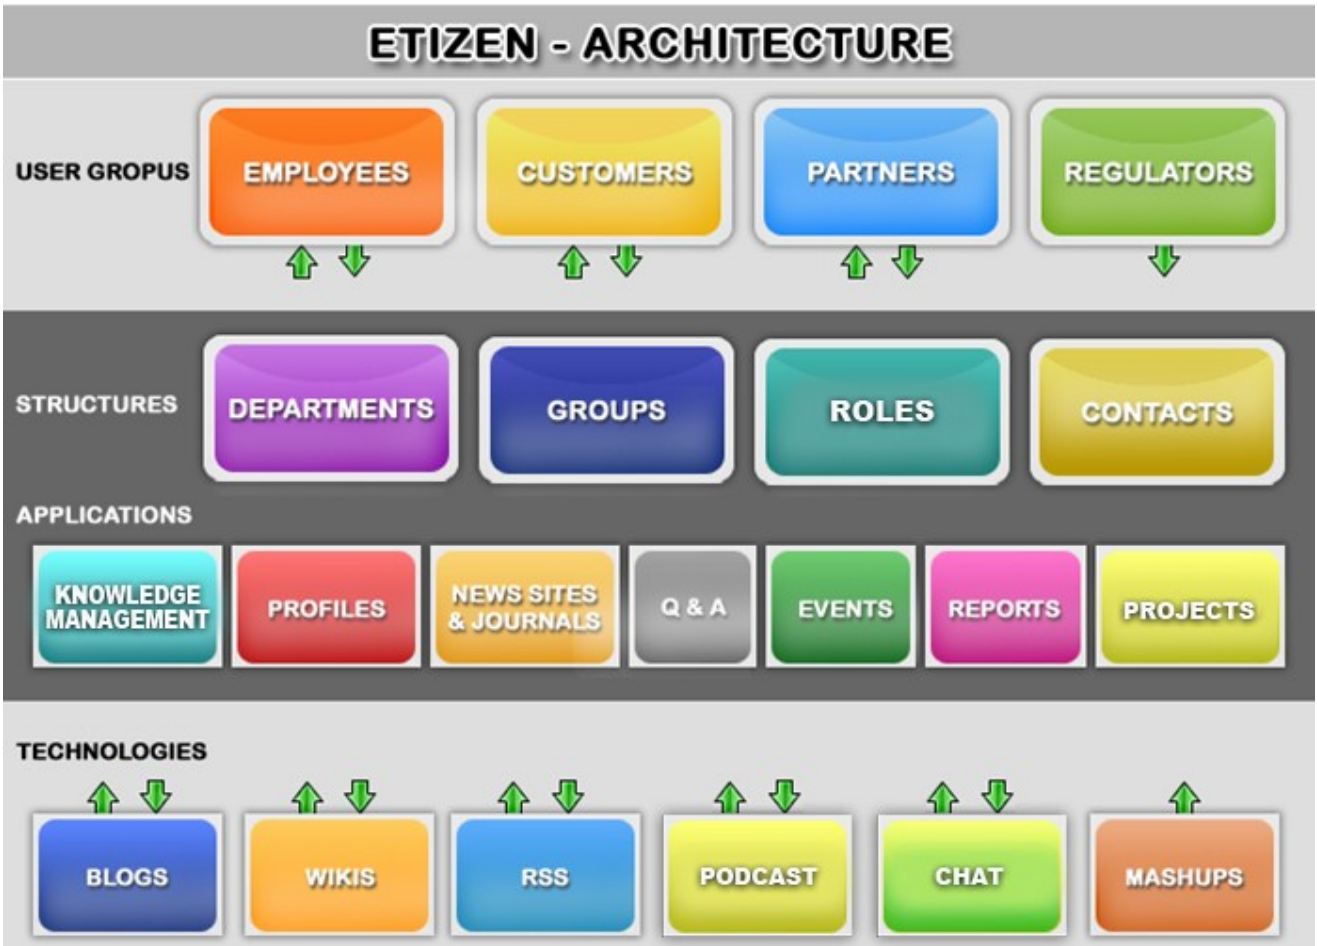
ETIZEN - ARCHITECTURE

USER GROPUS

EMPLOYEES

CUSTOMERS

PARTNERS

REGULATORS

STRUCTURES

DEPARTMENTS

GROUPS

ROLES

CONTACTS

APPLICATIONS

KNOWLEDGE MANAGEMENT

PROFILES

NEWS SITES & JOURNALS

Q & A

EVENTS

REPORTS

PROJECTS

TECHNOLOGIES

BLOGS

WIKIS

RSS

PODCAST

CHAT

MASHUPS